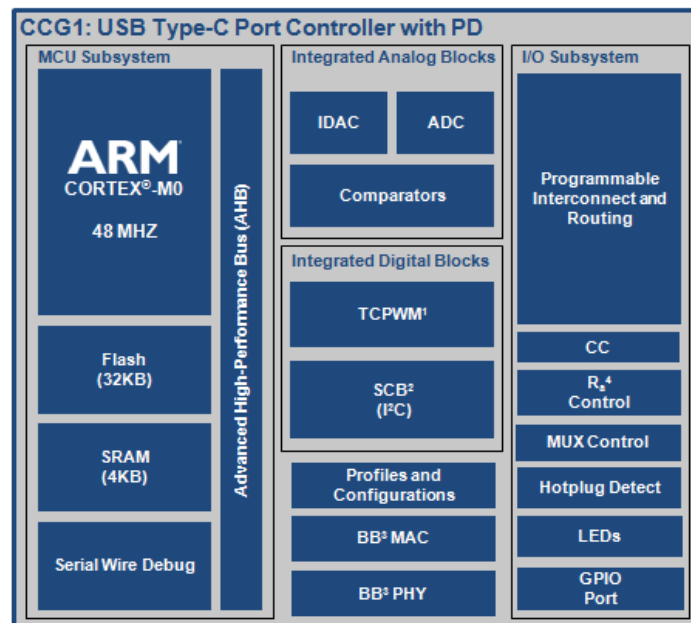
CCG1: USB Type-C Port Controller with PD

MCU Subsystem

ARM
CORTEX®-M0
48 MHZ

Flash
(32KB)

SRAM
(4KB)

Serial Wire Debug

Advanced High-Performance Bus (AHB)

Integrated Analog Blocks

IDAC

ADC

Comparators

Integrated Digital Blocks

TCPWM$^1$

SCB$^2$
(I$^2$C)

Profiles and Configurations

BB$^3$ MAC

BB$^3$ PHY

I/O Subsystem

Programmable Interconnect and Routing

CC

R$_a$$^4$
Control

MUX Control

Hotplug Detect

LEDs

GPIO
Port